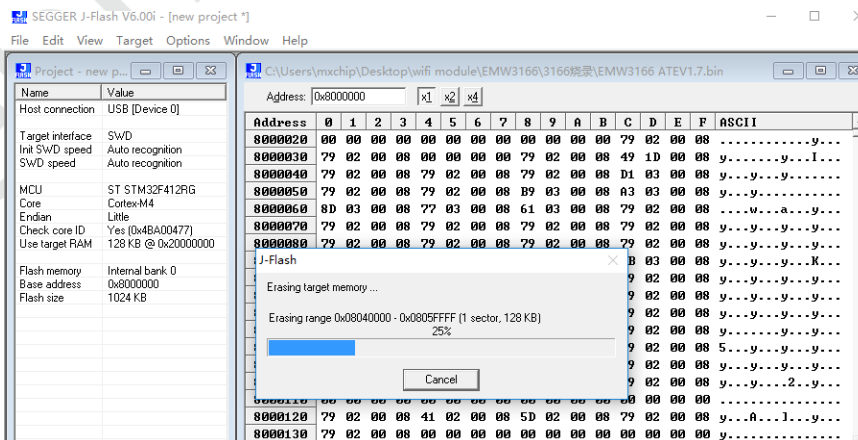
SEGGER J-Flash V6.00i - [new project *]

File Edit View Target Options Window Help

Project - new p...

| Name | Value |
|---|---|
| Host connection | USB [Device 0] |
| Target interface | SWD |
| Init SWD speed | Auto recognition |
| SWD speed | Auto recognition |
| MCU | ST STM32F412RG |
| Core | Cortex-M4 |
| Endian | Little |
| Check core ID | Yes (0x4BA00477) |
| Use target RAM | 128 KB @ 0x20000000 |
| Flash memory | Internal bank 0 |
| Base address | 0x8000000 |
| Flash size | 1024 KB |

C:\Users\mxchip\Desktop\wifi module\EMW3166\3166烧录\EMW3166 ATEV1.7.bin

Address: 0x8000000 x1 x2 x4

| Address | 0 | 1 | 2 | 3 | 4 | 5 | 6 | 7 | 8 | 9 | A | B | C | D | E | F | ASCII |
|---|---|---|---|---|---|---|---|---|---|---|---|---|---|---|---|---|---|
| 8000020 | 00 | 00 | 00 | 00 | 00 | 00 | 00 | 00 | 00 | 00 | 00 | 00 | 79 | 02 | 00 | 08 | ............y... |
| 8000030 | 79 | 02 | 00 | 08 | 00 | 00 | 00 | 00 | 79 | 02 | 00 | 08 | 49 | 1D | 00 | 08 | y.......y...I... |
| 8000040 | 79 | 02 | 00 | 08 | 79 | 02 | 00 | 08 | 79 | 02 | 00 | 08 | D1 | 03 | 00 | 08 | y...y...y....... |
| 8000050 | 79 | 02 | 00 | 08 | 79 | 02 | 00 | 08 | B9 | 03 | 00 | 08 | A3 | 03 | 00 | 08 | y...y........... |
| 8000060 | 8D | 03 | 00 | 08 | 77 | 03 | 00 | 08 | 61 | 03 | 00 | 08 | 79 | 02 | 00 | 08 | ....w...a...y... |
| 8000070 | 79 | 02 | 00 | 08 | 79 | 02 | 00 | 08 | 79 | 02 | 00 | 08 | 79 | 02 | 00 | 08 | y...y...y...y... |
| 8000080 | 79 | 02 | 00 | 08 | 79 | 02 | 00 | 08 | 79 | 02 | 00 | 08 | 79 | 02 | 00 | 08 | y...y...y...y... |
| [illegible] | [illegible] | | | | | | | | | | | B | 03 | 00 | 08 | | y...y...y...K... |
| | | | | | | | | | | | | | 9 | 02 | 00 | 08 | y...y...y...y... |
| | | | | | | | | | | | | | 9 | 02 | 00 | 08 | y...y...y...y... |
| | | | | | | | | | | | | | 9 | 02 | 00 | 08 | y...y...y...y... |
| | | | | | | | | | | | | | 9 | 02 | 00 | 08 | y...y...y...y... |
| | | | | | | | | | | | | | 9 | 02 | 00 | 08 | 5...y...y...y... |
| | | | | | | | | | | | | | 9 | 02 | 00 | 08 | y...y...y...y... |
| | | | | | | | | | | | | | 9 | 02 | 00 | 08 | y...y...y...2..y... |
| 8000110 | | | | | | | | | | | | | 00 | 00 | 00 | 00 | ................ |
| 8000120 | 79 | 02 | 00 | 08 | 41 | 02 | 00 | 08 | 5D | 02 | 00 | 08 | 79 | 02 | 00 | 08 | y...A...]...y... |
| 8000130 | 79 | 02 | 00 | 08 | 00 | 00 | 00 | 00 | 00 | 00 | 00 | 00 | 00 | 00 | 00 | 00 | y............... |

J-Flash

Erasing target memory ...

Erasing range 0x08040000 - 0x0805FFFF (1 sector, 128 KB)
25%

Cancel